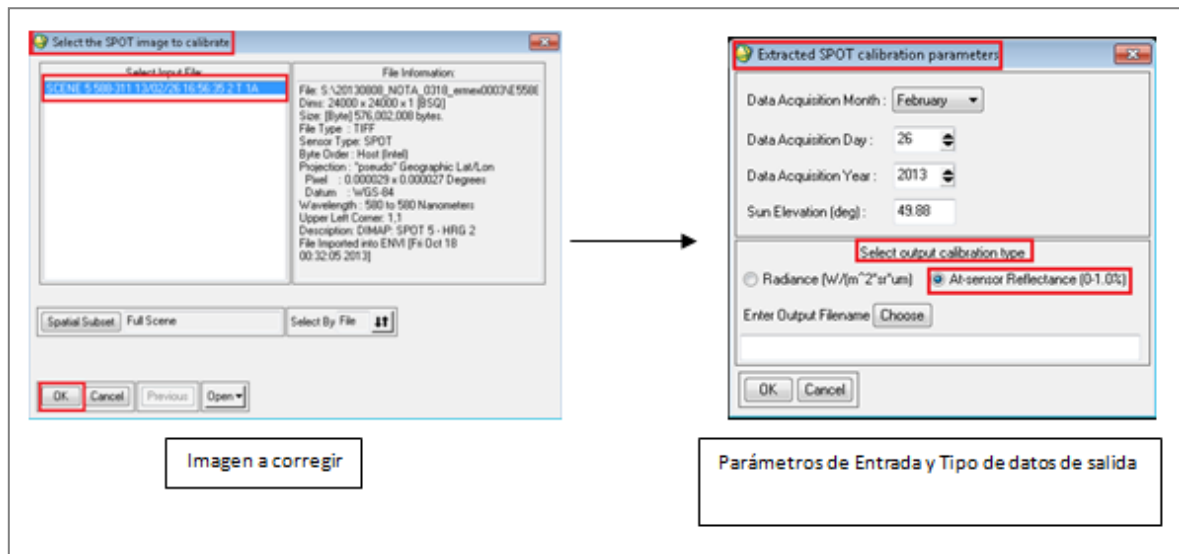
Select the SPOT image to calibrate

Select Input File:
SCENE 5 580-311 13/02/26 16:56:35 2 T 1A

File Information:
File: S:\20130808_NOTA_0318_ermex0003\E558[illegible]
Dims: 24000 x 24000 x 1 [BSQ]
Size: [Byte] 576,002,008 bytes.
File Type : TIFF
Sensor Type: SPOT
Byte Order : Host (Intel)
Projection : "pseudo" Geographic Lat/Lon
Pixel : 0.000029 x 0.000027 Degrees
Datum : WGS-84
Wavelength : 580 to 580 Nanometers
Upper Left Corner: 1,1
Description: DIMAP: SPOT 5 - HRG 2
File Imported into ENVI [Fri Oct 18 00:32:05 2013]

Spatial Subset Full Scene
Select By File

OK Cancel Previous Open

Imagen a corregir

Extracted SPOT calibration parameters

Data Acquisition Month : February
Data Acquisition Day : 26
Data Acquisition Year : 2013
Sun Elevation (deg) : 49.88

Select output calibration type:
Radiance (W/(m^2*sr*um) At-sensor Reflectance (0-1.0%)
Enter Output Filename Choose

OK Cancel

Parámetros de Entrada y Tipo de datos de salida